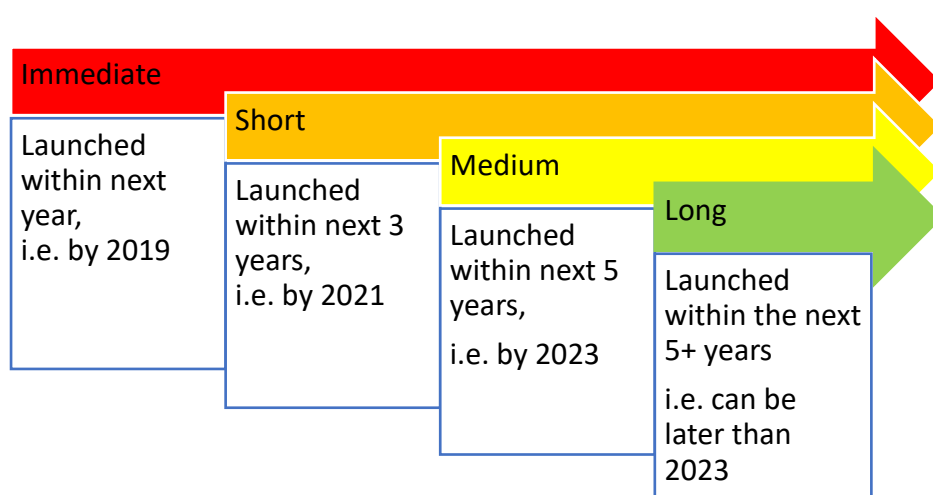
Immediate

Launched within next year,
i.e. by 2019

Short

Launched within next 3 years,
i.e. by 2021

Medium

Launched within next 5 years,

i.e. by 2023

Long

Launched within the next 5+ years

i.e. can be later than 2023